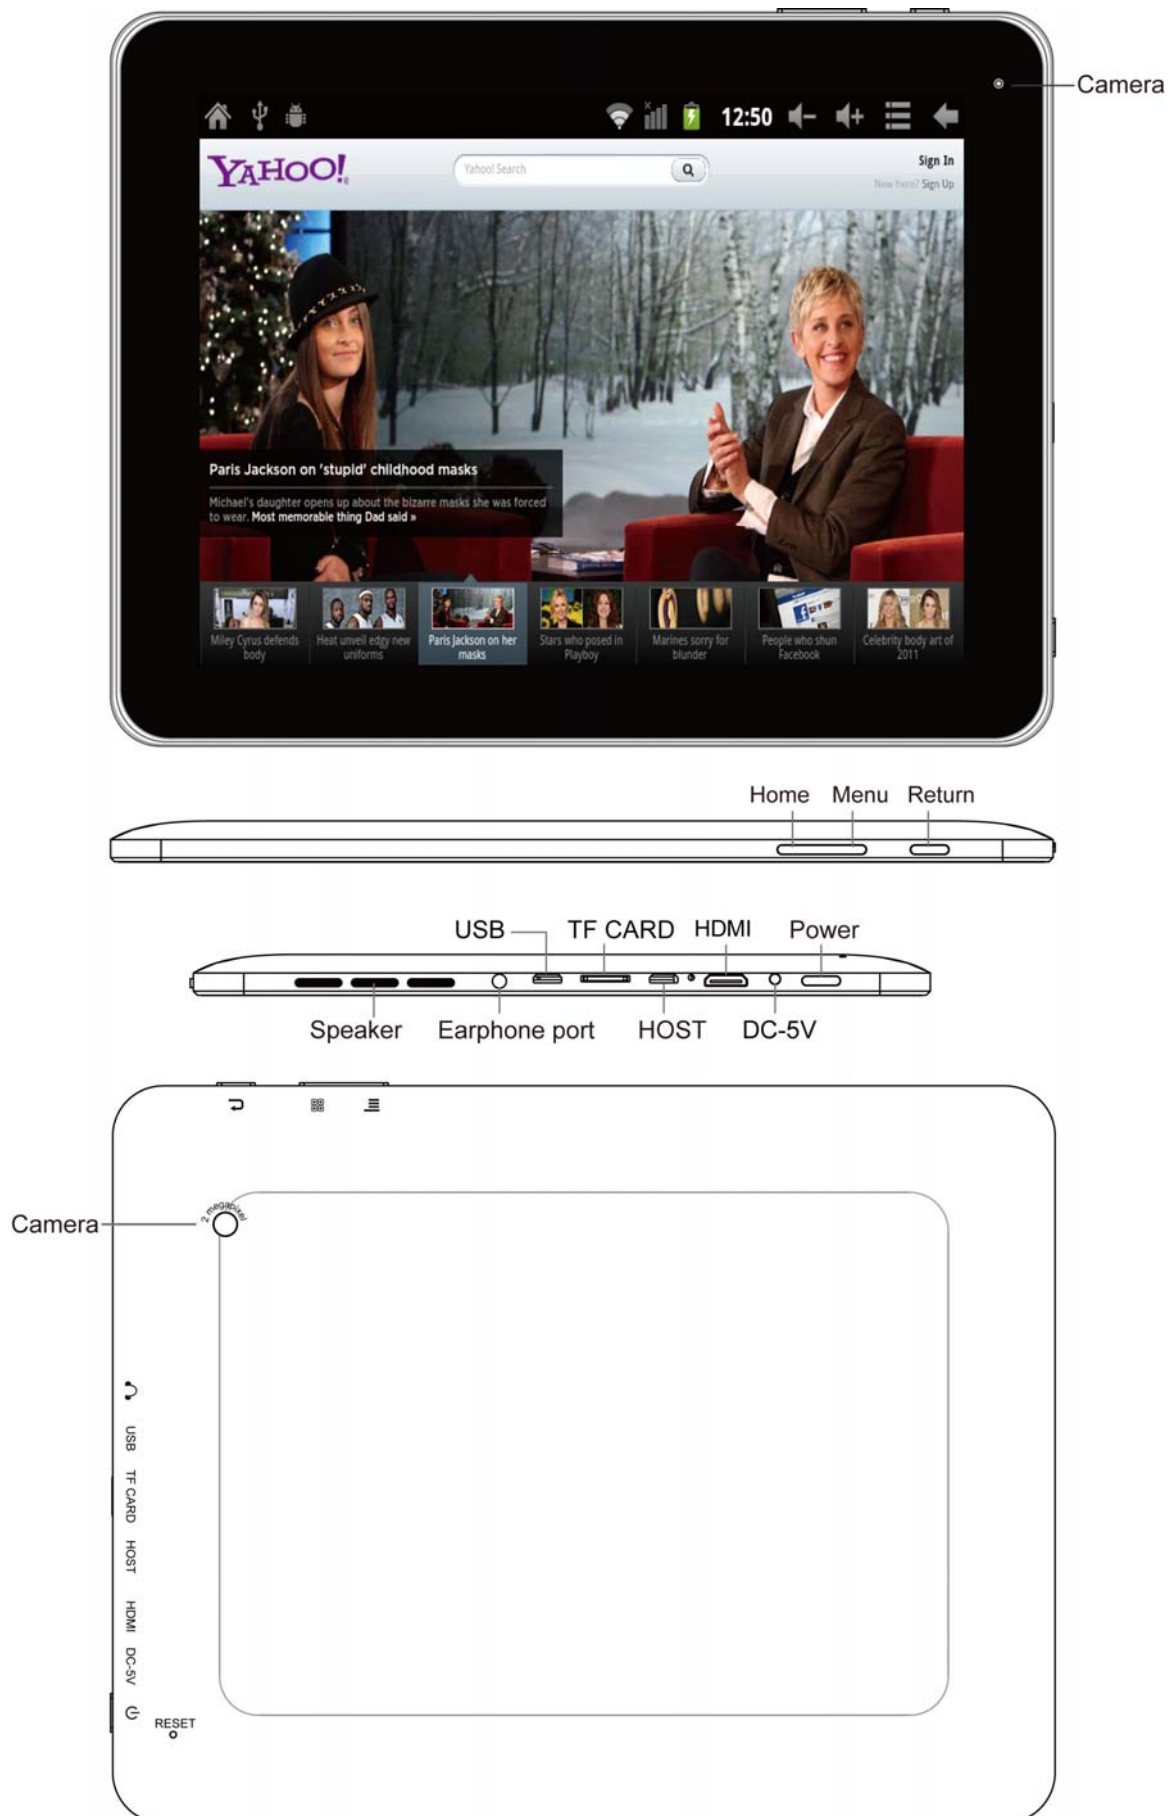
Camera

12:50

YAHOO!

Yahoo! Search

Sign In

New here? Sign Up

Paris Jackson on 'stupid' childhood masks

Michael's daughter opens up about the bizarre masks she was forced to wear. Most memorable thing Dad said »

Miley Cyrus defends body

Heat unveil edgy new uniforms

Paris Jackson on her masks

Stars who posed in Playboy

Marines sorry for blunder

People who shun Facebook

Celebrity body art of 2011

Home Menu Return

USB TF CARD HDMI Power

Speaker Earphone port HOST DC-5V

Camera

2 megapixel

USB

TF CARD

HOST

HDMI

DC-5V

RESET